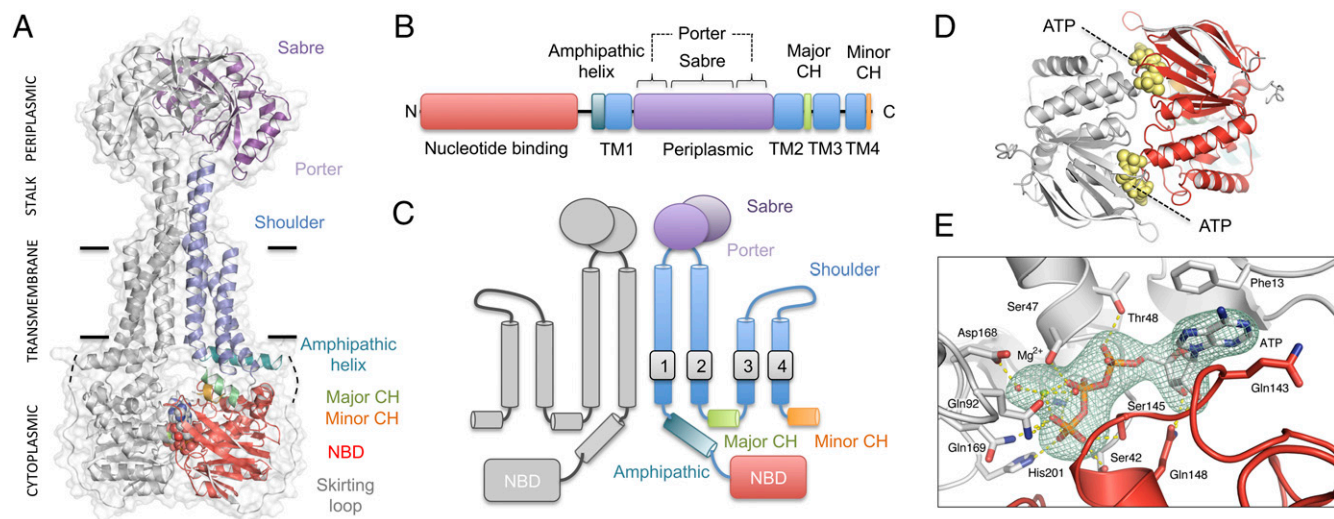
A

PERIPLASMIC
STALK
TRANSMEMBRANE
CYTOPLASMIC

Sabre
Porter
Shoulder
Amphipathic helix
Major CH
Minor CH
NBD
Skirting loop

B

Porter
Amphipathic helix
Sabre
Major CH
Minor CH
N
C
Nucleotide binding
TM1
Periplasmic
TM2 TM3 TM4

C

Sabre
Porter
Shoulder
1
2
3
4
NBD
Amphipathic
Major CH
Minor CH
NBD

D

ATP
ATP

E

Ser47
Thr48
Phe13
Asp168
$Mg^{2+}$
ATP
Gln92
Ser145
Gln143
Gln169
Ser42
His201
Gln148